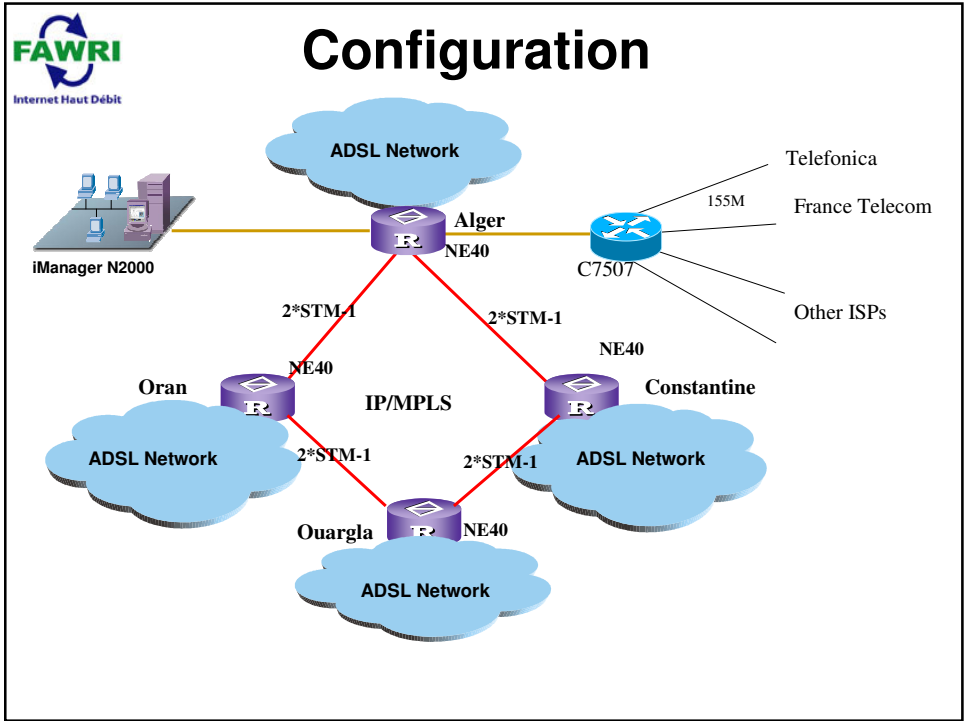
FAWRI
Internet Haut Débit

Configuration

ADSL Network

Telefonica

155M

France Telecom

Alger

NE40

C7507

iManager N2000

2*STM-1

2*STM-1

Other ISPs

NE40

NE40

Oran

IP/MPLS

Constantine

ADSL Network

2*STM-1

2*STM-1

ADSL Network

Ouargla

NE40

ADSL Network